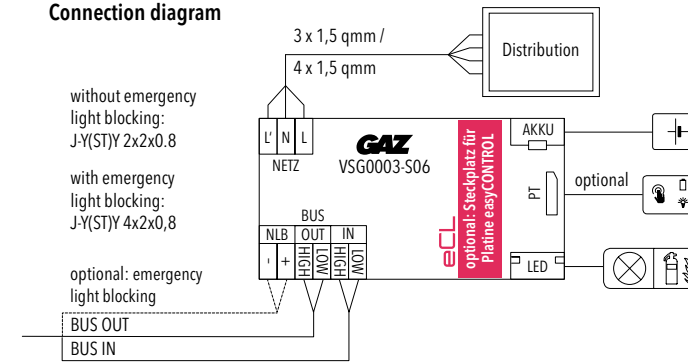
Connection diagram

3 x 1,5 qmm /
4 x 1,5 qmm

Distribution

without emergency light blocking:
J-Y(ST)Y 2x2x0.8

with emergency light blocking:
J-Y(ST)Y 4x2x0,8

optional: emergency light blocking

L' N L
NETZ

GAZ
VSG0003-S06

optional: Steckplatz für Platine easyCONTROL

eCL

AKKU

PT

optional

LED

BUS
NLB OUT IN
- + HIGH LOW HIGH LOW

BUS OUT
BUS IN